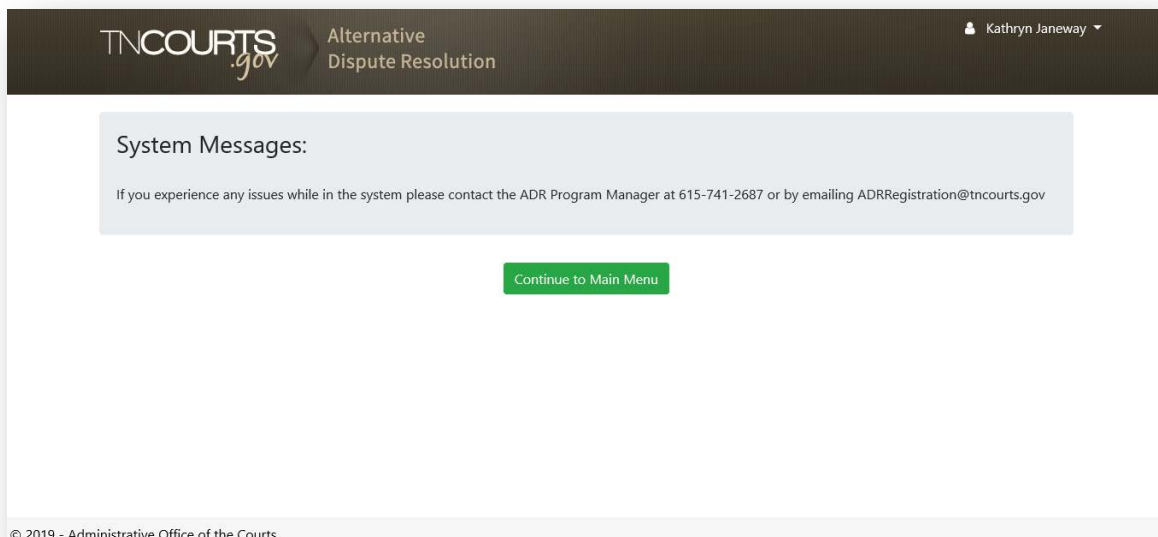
TNCOURTS .gov

Alternative Dispute Resolution

Kathryn Janeway

System Messages:

If you experience any issues while in the system please contact the ADR Program Manager at 615-741-2687 or by emailing ADRRegistration@tncourts.gov

Continue to Main Menu

© 2019 - Administrative Office of the Courts